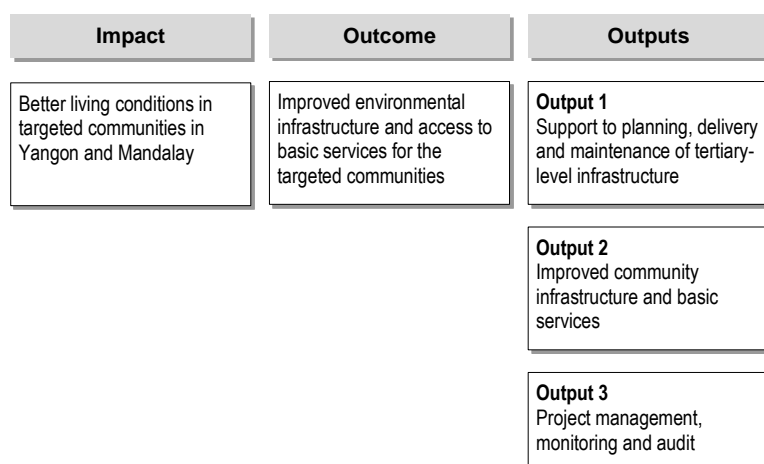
Impact

Outcome

Outputs

Better living conditions in targeted communities in Yangon and Mandalay

Improved environmental infrastructure and access to basic services for the targeted communities

**Output 1**
Support to planning, delivery and maintenance of tertiary-level infrastructure

**Output 2**
Improved community infrastructure and basic services

**Output 3**
Project management, monitoring and audit